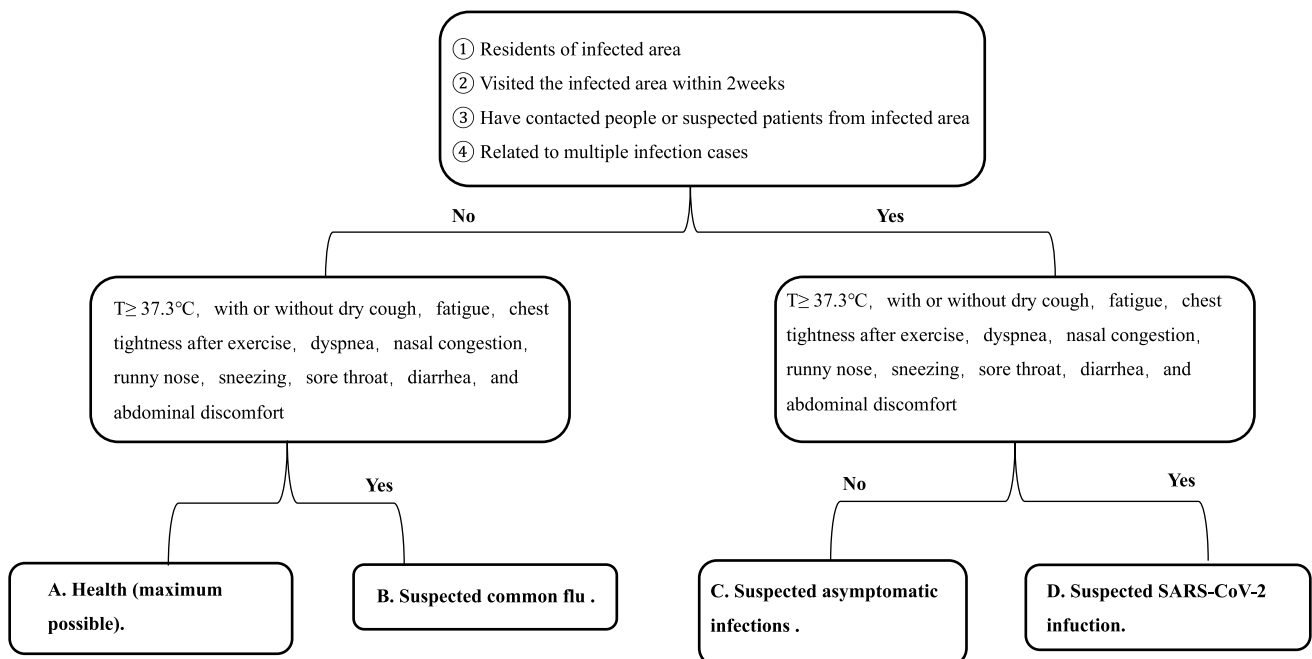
① Residents of infected area
② Visited the infected area within 2weeks
③ Have contacted people or suspected patients from infected area
④ Related to multiple infection cases

No

Yes

T≥ 37.3℃, with or without dry cough, fatigue, chest tightness after exercise, dyspnea, nasal congestion, runny nose, sneezing, sore throat, diarrhea, and abdominal discomfort

T≥ 37.3℃, with or without dry cough, fatigue, chest tightness after exercise, dyspnea, nasal congestion, runny nose, sneezing, sore throat, diarrhea, and abdominal discomfort

Yes

No

Yes

A. Health (maximum possible).

B. Suspected common flu .

C. Suspected asymptomatic infections .

D. Suspected SARS-CoV-2 infuction.